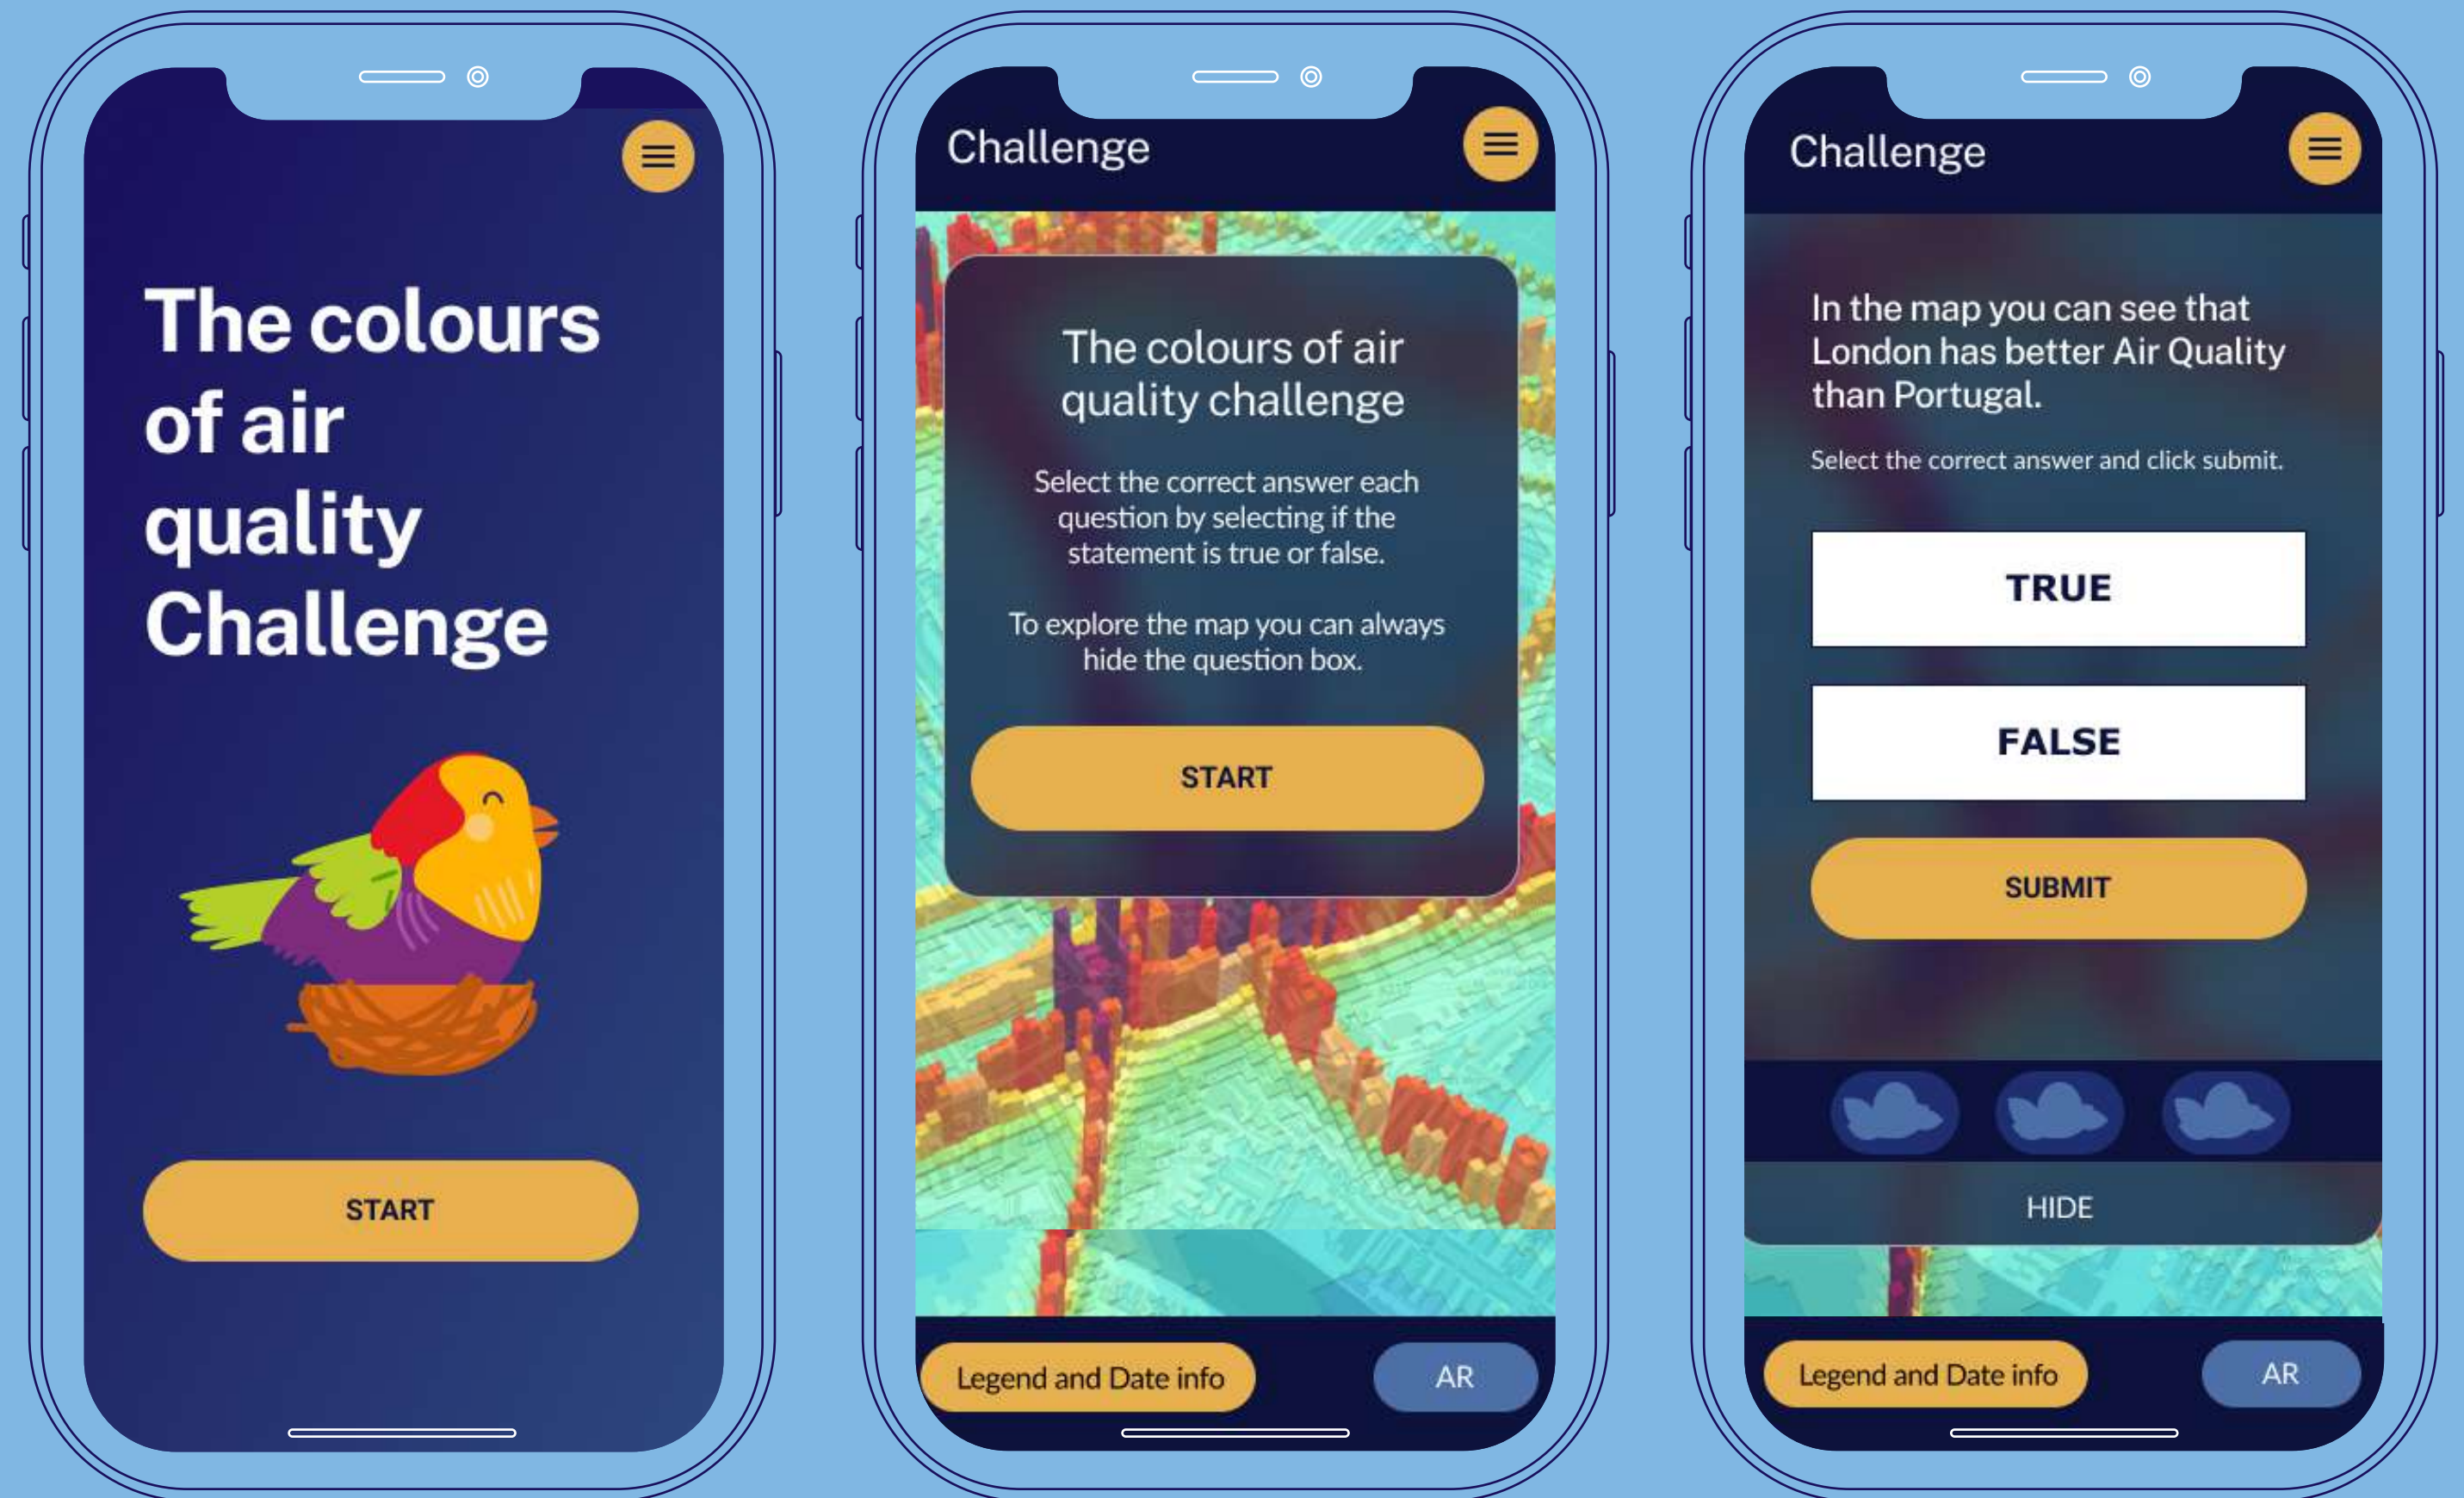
The colours of air quality Challenge

START

Challenge

The colours of air quality challenge

Select the correct answer each question by selecting if the statement is true or false.

To explore the map you can always hide the question box.

START

Legend and Date info

AR

Challenge

In the map you can see that London has better Air Quality than Portugal.

Select the correct answer and click submit.

TRUE

FALSE

SUBMIT

HIDE

Legend and Date info

AR